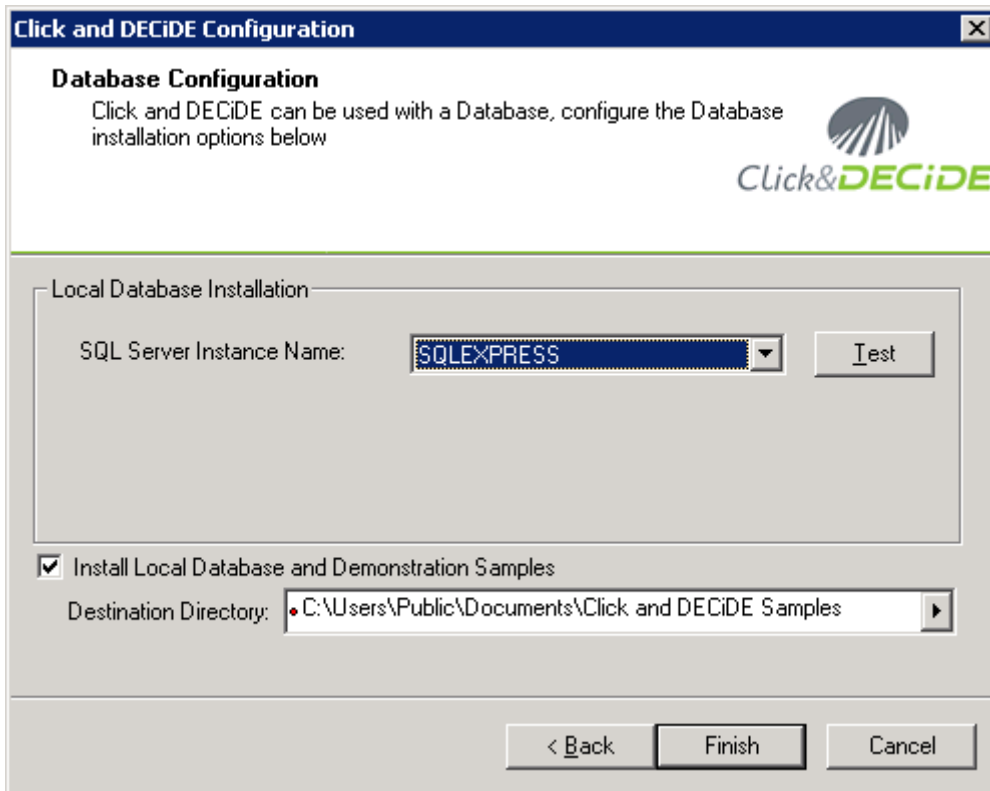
Click and DECiDE Configuration

Database Configuration

Click and DECiDE can be used with a Database, configure the Database installation options below

Click&DECiDE

Local Database Installation

SQL Server Instance Name: SQLEXPRESS

Test

Install Local Database and Demonstration Samples

Destination Directory: C:\Users\Public\Documents\Click and DECiDE Samples

< Back

Finish

Cancel